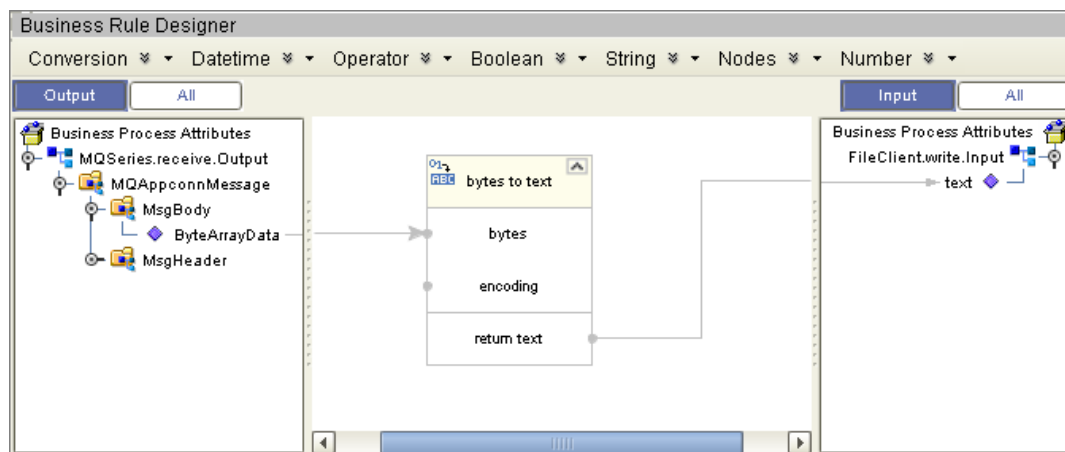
Business Rule Designer

Conversion ¥ ▾ Datetime ¥ ▾ Operator ¥ ▾ Boolean ¥ ▾ String ¥ ▾ Nodes ¥ ▾ Number ¥ ▾

Output All

Business Process Attributes
MQSeries.receive.Output
MQAppconnMessage
MsgBody
ByteArrayData
MsgHeader

bytes to text
bytes
encoding
return text

Input All

Business Process Attributes
FileClient.write.Input
text